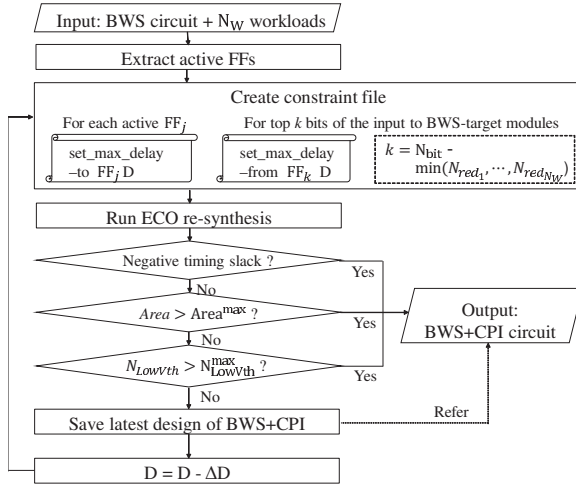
Input: BWS circuit + $N_W$ workloads

Extract active FFs

Create constraint file

For each active $FF_j$

set_max_delay –to $FF_j$ D

For top $k$ bits of the input to BWS-target modules

set_max_delay –from $FF_k$ D

$k = N_{bit} - \min(N_{red_1}, \cdots, N_{red_{N_W}})$

Run ECO re-synthesis

Negative timing slack ?

Yes

No

$Area > Area^{max}$ ?

Yes

Output: BWS+CPI circuit

No

$N_{LowVth} > N_{LowVth}^{max}$ ?

Yes

No

Save latest design of BWS+CPI

Refer

$D = D - \Delta D$